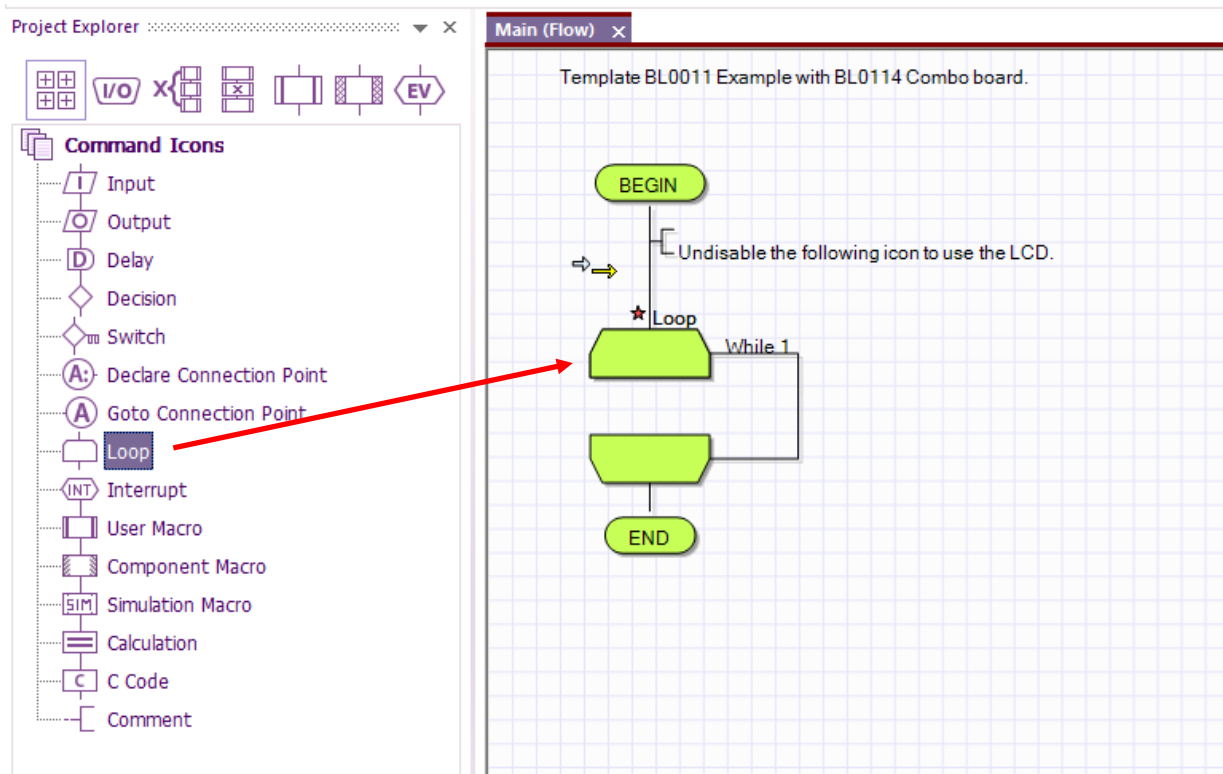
Project Explorer

I/O

EV

Command Icons

Input

Output

Delay

Decision

Switch

Declare Connection Point

Goto Connection Point

Loop

Interrupt

User Macro

Component Macro

Simulation Macro

Calculation

C Code

Comment

Main (Flow)

Template BL0011 Example with BL0114 Combo board.

BEGIN

Undisable the following icon to use the LCD.

Loop

While 1

END